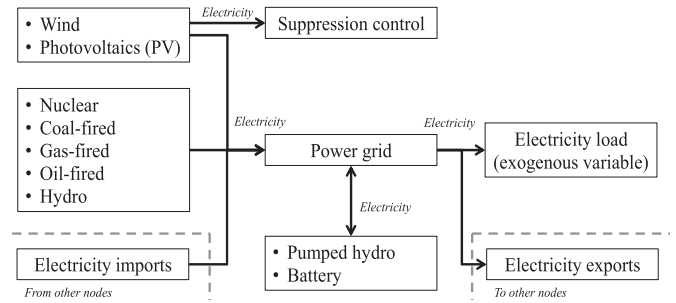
• Wind
• Photovoltaics (PV)

Electricity

Suppression control

• Nuclear
• Coal-fired
• Gas-fired
• Oil-fired
• Hydro

Electricity

Power grid

Electricity

Electricity load (exogenous variable)

Electricity

• Pumped hydro
• Battery

Electricity imports

From other nodes

Electricity exports

To other nodes